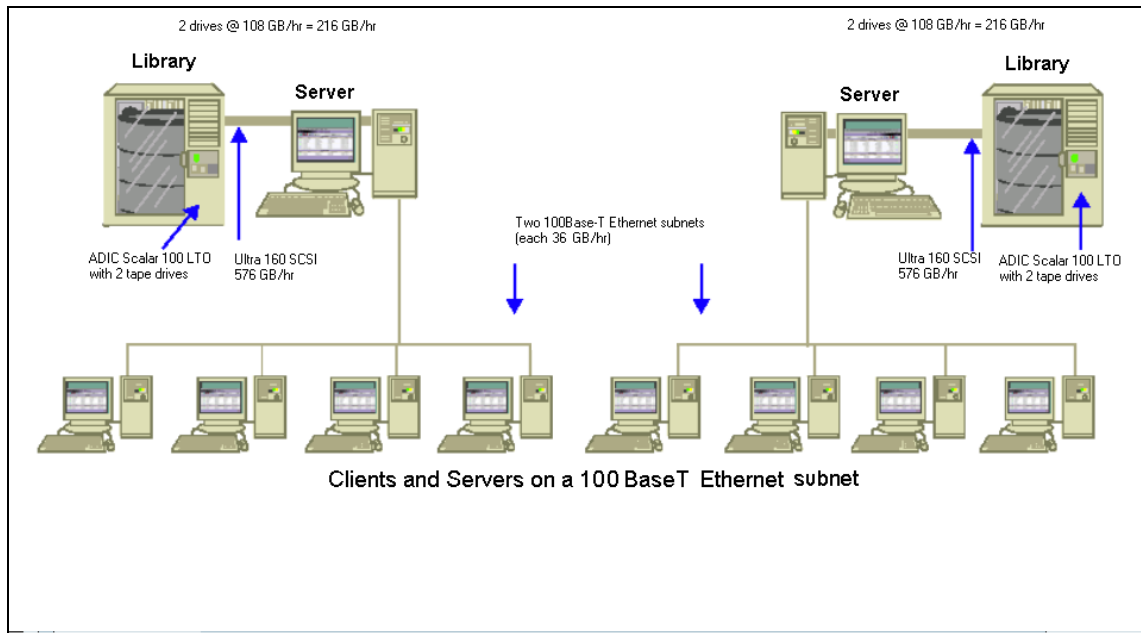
2 drives @ 108 GB/hr = 216 GB/hr

Library

Server

ADIC Scalar 100 LTO with 2 tape drives

Ultra 160 SCSI 576 GB/hr

Two 100Base-T Ethernet subnets (each 36 GB/hr)

2 drives @ 108 GB/hr = 216 GB/hr

Server

Library

Ultra 160 SCSI 576 GB/hr

ADIC Scalar 100 LTO with 2 tape drives

Clients and Servers on a 100 BaseT Ethernet subnet